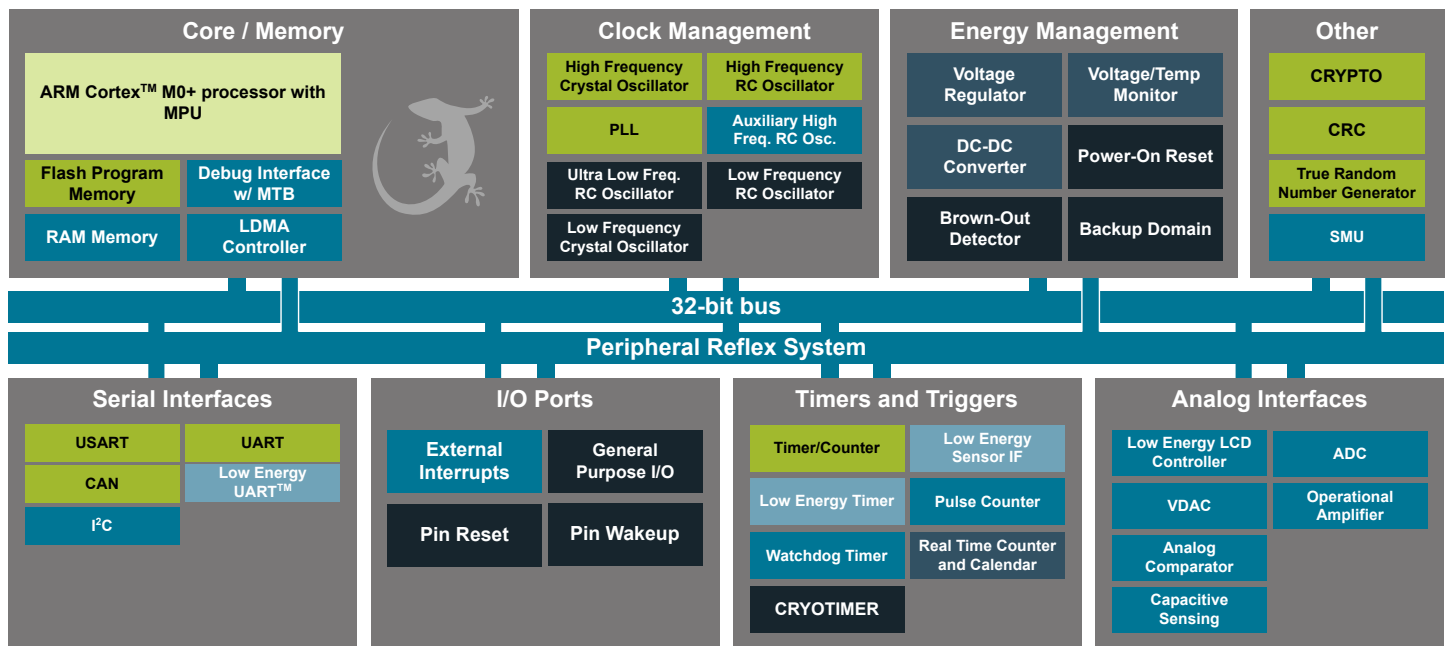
Core / Memory

ARM Cortex$^{TM}$ M0+ processor with MPU

Flash Program Memory

Debug Interface w/ MTB

RAM Memory

LDMA Controller

Clock Management

High Frequency Crystal Oscillator

High Frequency RC Oscillator

PLL

Auxiliary High Freq. RC Osc.

Ultra Low Freq. RC Oscillator

Low Frequency RC Oscillator

Low Frequency Crystal Oscillator

Energy Management

Voltage Regulator

Voltage/Temp Monitor

DC-DC Converter

Power-On Reset

Brown-Out Detector

Backup Domain

Other

CRYPTO

CRC

True Random Number Generator

SMU

32-bit bus

Peripheral Reflex System

Serial Interfaces

USART

UART

CAN

Low Energy UART$^{TM}$

I$^2$C

I/O Ports

External Interrupts

General Purpose I/O

Pin Reset

Pin Wakeup

Timers and Triggers

Timer/Counter

Low Energy Sensor IF

Low Energy Timer

Pulse Counter

Watchdog Timer

Real Time Counter and Calendar

CRYOTIMER

Analog Interfaces

Low Energy LCD Controller

ADC

VDAC

Operational Amplifier

Analog Comparator

Capacitive Sensing